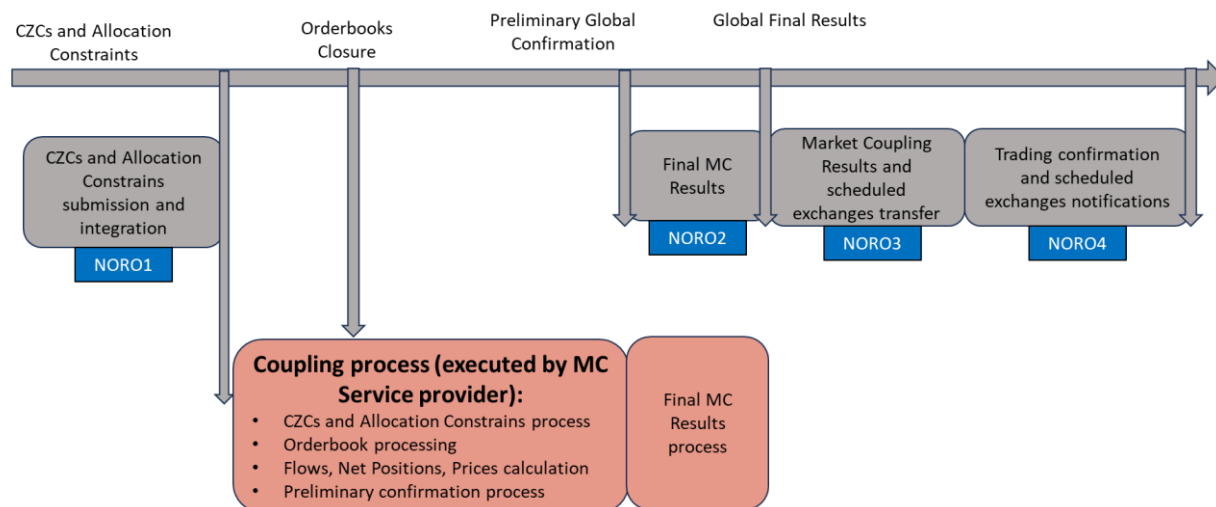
CZCs and Allocation Constraints

Orderbooks Closure

Preliminary Global Confirmation

Global Final Results

CZCs and Allocation Constrains submission and integration

NORO1

Final MC Results

NORO2

Market Coupling Results and scheduled exchanges transfer

NORO3

Trading confirmation and scheduled exchanges notifications

NORO4

Coupling process (executed by MC Service provider):
• CZCs and Allocation Constrains process
• Orderbook processing
• Flows, Net Positions, Prices calculation
• Preliminary confirmation process

Final MC Results process